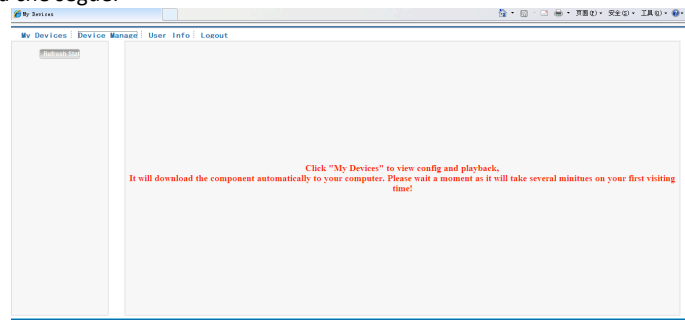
My Devices

页面(P) ▾ 安全(S) ▾ 工具(O) ▾

My Devices | Device Manage | User Info | Logout

Refresh Stat

Click "My Devices" to view config and playback.
It will download the component automatically to your computer. Please wait a moment as it will take several minitues on your first visiting time!